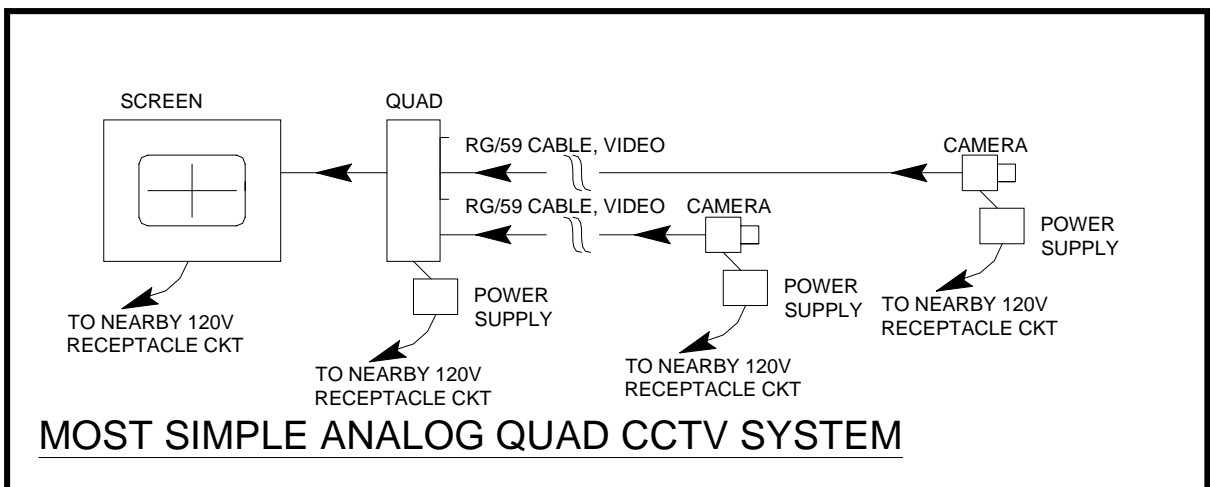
SCREEN

QUAD

RG/59 CABLE, VIDEO

CAMERA

RG/59 CABLE, VIDEO

CAMERA

POWER SUPPLY

POWER SUPPLY

POWER SUPPLY

TO NEARBY 120V RECEPTACLE CKT

TO NEARBY 120V RECEPTACLE CKT

TO NEARBY 120V RECEPTACLE CKT

TO NEARBY 120V RECEPTACLE CKT

MOST SIMPLE ANALOG QUAD CCTV SYSTEM